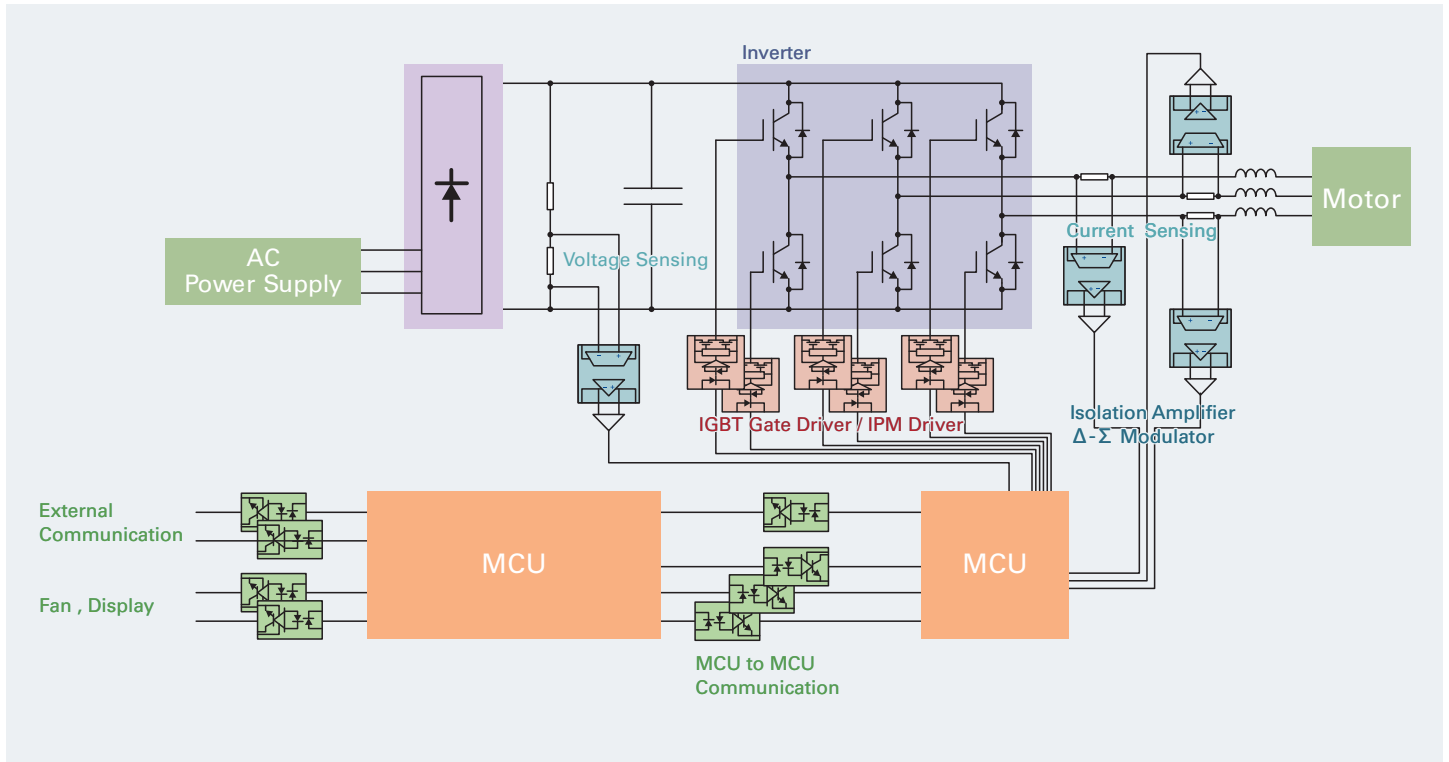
Inverter

Motor

AC
Power Supply

Voltage Sensing

Current Sensing

IGBT Gate Driver / IPM Driver

Isolation Amplifier
Δ-Σ Modulator

External
Communication

MCU

MCU

Fan , Display

MCU to MCU
Communication